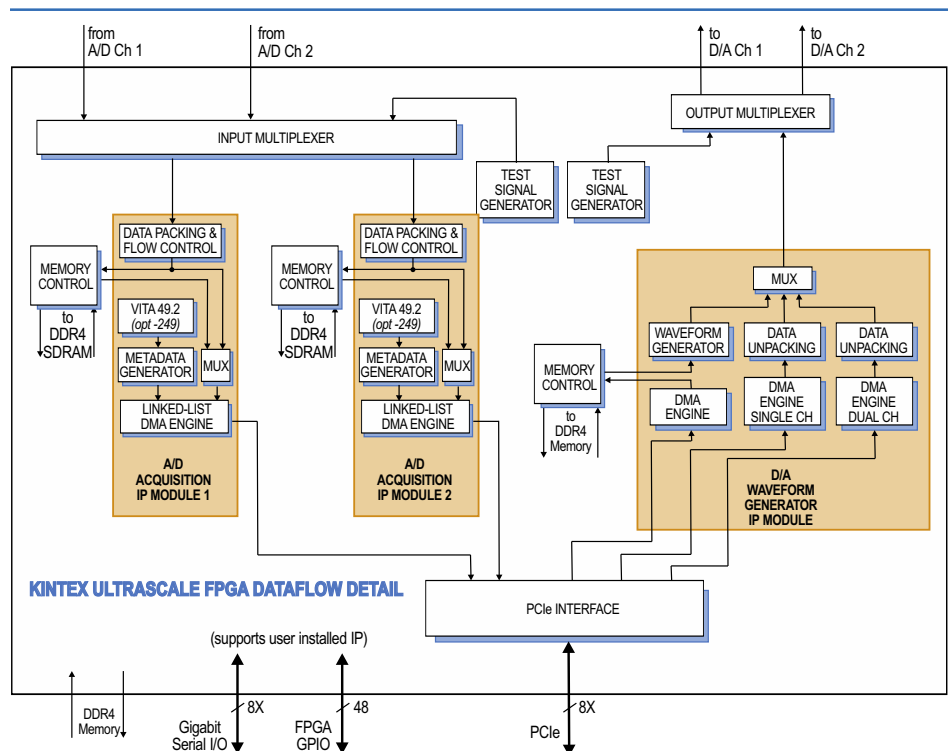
from A/D Ch 1

from A/D Ch 2

to D/A Ch 1

to D/A Ch 2

INPUT MULTIPLEXER

TEST SIGNAL GENERATOR

TEST SIGNAL GENERATOR

OUTPUT MULTIPLEXER

MEMORY CONTROL

to DDR4 SDRAM

DATA PACKING & FLOW CONTROL

VITA 49.2 (opt -249)

METADATA GENERATOR

MUX

LINKED-LIST DMA ENGINE

A/D ACQUISITION IP MODULE 1

MEMORY CONTROL

to DDR4 SDRAM

DATA PACKING & FLOW CONTROL

VITA 49.2 (opt -249)

METADATA GENERATOR

MUX

LINKED-LIST DMA ENGINE

A/D ACQUISITION IP MODULE 2

MUX

WAVEFORM GENERATOR

DATA UNPACKING

DATA UNPACKING

MEMORY CONTROL

to DDR4 Memory

DMA ENGINE

DMA ENGINE SINGLE CH

DMA ENGINE DUAL CH

D/A WAVEFORM GENERATOR IP MODULE

KINTEX ULTRASCALE FPGA DATAFLOW DETAIL

PCIe INTERFACE

(supports user installed IP)

DDR4 Memory

8X

Gigabit Serial I/O

48

FPGA GPIO

8X

PCIe